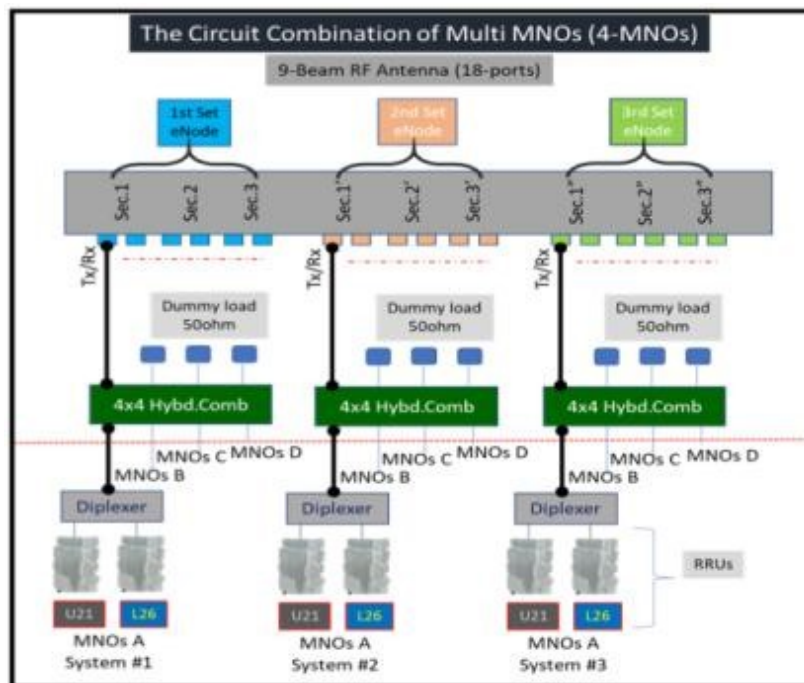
The Circuit Combination of Multi MNOs (4-MNOs)

9-Beam RF Antenna (18-ports)

1st Set eNode

2nd Set eNode

3rd Set eNode

Sec.1

Sec.2

Sec.3

Sec.1'

Sec.2'

Sec.3'

Sec.1"

Sec.2"

Sec.3"

Tx/Rx

Tx/Rx

Tx/Rx

Dummy load 50ohm

Dummy load 50ohm

Dummy load 50ohm

4x4 Hybd.Comb

4x4 Hybd.Comb

4x4 Hybd.Comb

MNOs B

MNOs C

MNOs D

MNOs B

MNOs C

MNOs D

MNOs B

MNOs C

MNOs D

Diplexer

Diplexer

Diplexer

RRUs

U21

L26

U21

L26

U21

L26

MNOs A System #1

MNOs A System #2

MNOs A System #3